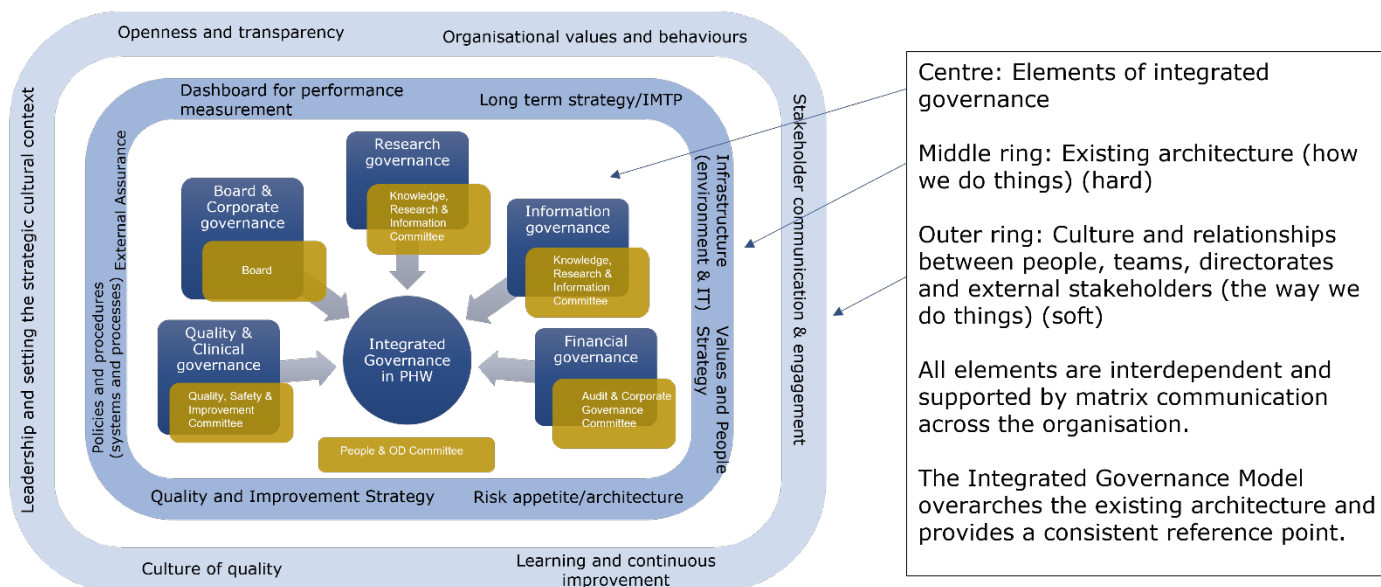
Openness and transparency

Organisational values and behaviours

Leadership and setting the strategic cultural context

Stakeholder communication & engagement

Dashboard for performance measurement

Long term strategy/IMTP

External Assurance

Policies and procedures (systems and processes)

Infrastructure (environment & IT)

Values and People Strategy

Research governance

Knowledge, Research & Information Committee

Board & Corporate governance

Board

Information governance

Knowledge, Research & Information Committee

Integrated Governance in PHW

Quality & Clinical governance

Quality, Safety & Improvement Committee

Financial governance

Audit & Corporate Governance Committee

People & OD Committee

Quality and Improvement Strategy

Risk appetite/architecture

Culture of quality

Learning and continuous improvement

Centre: Elements of integrated governance

Middle ring: Existing architecture (how we do things) (hard)

Outer ring: Culture and relationships between people, teams, directorates and external stakeholders (the way we do things) (soft)

All elements are interdependent and supported by matrix communication across the organisation.

The Integrated Governance Model overarches the existing architecture and provides a consistent reference point.